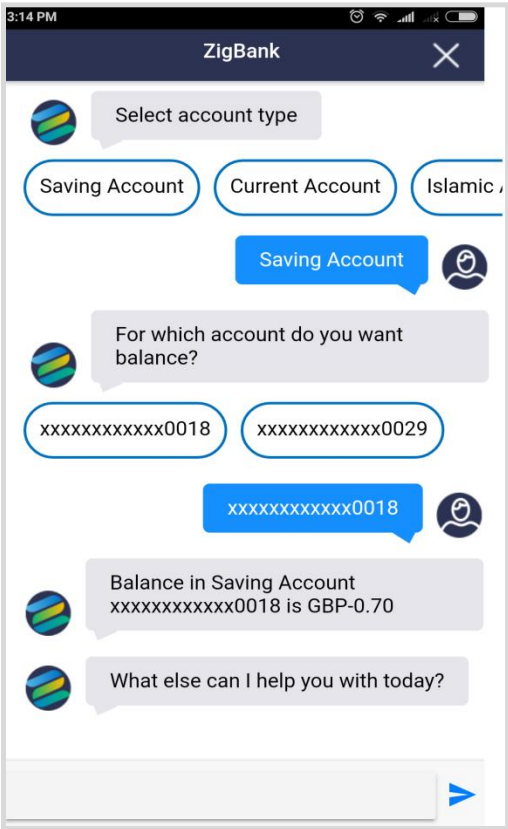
3:14 PM

ZigBank

Select account type

Saving Account

Current Account

Islamic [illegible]

Saving Account

For which account do you want balance?

xxxxxxxxxxxx0018

xxxxxxxxxxxx0029

xxxxxxxxxxxx0018

Balance in Saving Account xxxxxxxxxxxx0018 is GBP-0.70

What else can I help you with today?